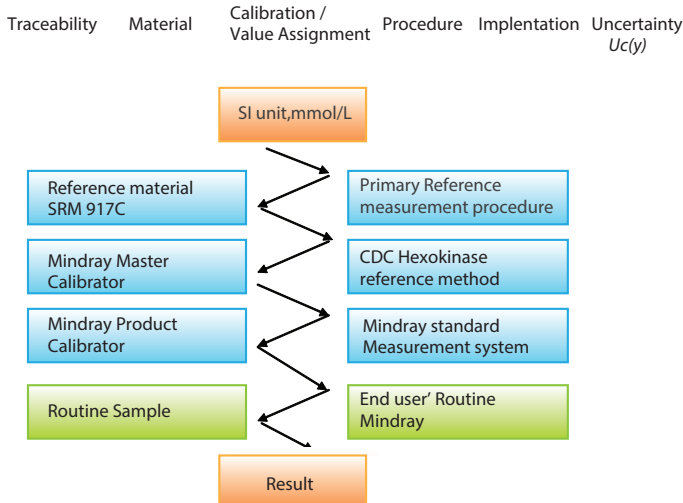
Traceability Material Calibration / Value Assignment Procedure Implentation Uncertainty $Uc(y)$

SI unit,mmol/L

Reference material SRM 917C

Primary Reference measurement procedure

Mindray Master Calibrator

CDC Hexokinase reference method

Mindray Product Calibrator

Mindray standard Measurement system

Routine Sample

End user' Routine Mindray

Result